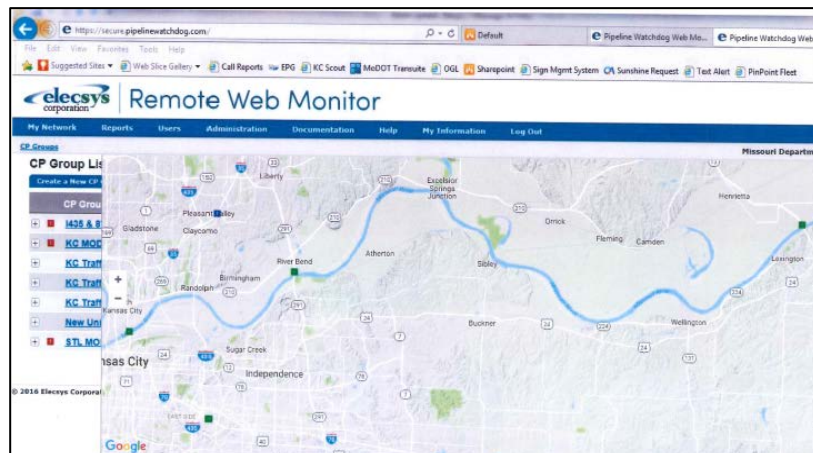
https://secure.pipelinewatchdog.com/
Default
Pipeline Watchdog Web Mo...
Pipeline Watchdog Web
File Edit View Favorites Tools Help
Suggested Sites Web Slice Gallery Call Reports EPG KC Scout MoDOT Transuite OGL Sharepoint Sign Mgmt System Sunshine Request Text Alert PinPoint Fleet

elecsys corporation Remote Web Monitor

My Network Reports Users Administration Documentation Help My Information Log Out

CP Groups
Missouri Departm
CP Group Lis
Create a New CP
CP Grou
I435 & 8
KC MOD
KC Traf
KC Traf
KC Traf
New Uni
STL MO

© 2016 Elecsys Corporat

Liberty
Pleasant Valley
Gladstone
Claycomo
Excelsior Springs Junction
Orrick
Henrietta
Fleming
Camden
Atherton
River Bend
Birmingham
Randolph
Sibley
Lexington
Kansas City
Buckner
Wellington
Sugar Creek
nsas City
Independence
Google